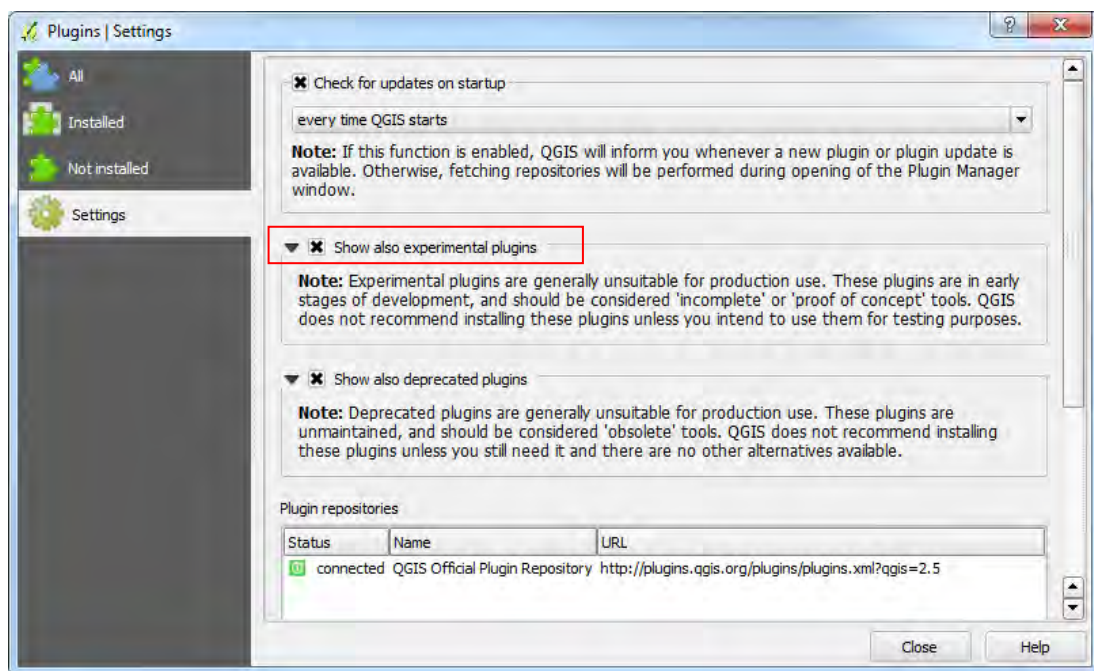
Plugins | Settings

?
X

All
Installed
Not installed
Settings

Check for updates on startup

every time QGIS starts

**Note:** If this function is enabled, QGIS will inform you whenever a new plugin or plugin update is available. Otherwise, fetching repositories will be performed during opening of the Plugin Manager window.

Show also experimental plugins

**Note:** Experimental plugins are generally unsuitable for production use. These plugins are in early stages of development, and should be considered 'incomplete' or 'proof of concept' tools. QGIS does not recommend installing these plugins unless you intend to use them for testing purposes.

Show also deprecated plugins

**Note:** Deprecated plugins are generally unsuitable for production use. These plugins are unmaintained, and should be considered 'obsolete' tools. QGIS does not recommend installing these plugins unless you still need it and there are no other alternatives available.

Plugin repositories

| Status | Name | URL |
|---|---|---|
| connected | QGIS Official Plugin Repository | http://plugins.qgis.org/plugins/plugins.xml?qgis=2.5 |

Close
Help